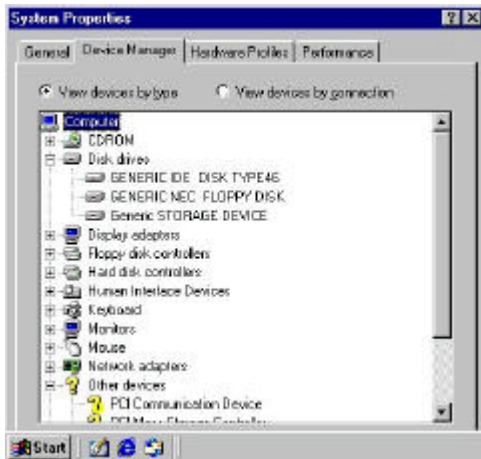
System Properties

General | Device Manager | Hardware Profiles | Performance

View devices by type
View devices by connection

Computer
CDROM
Disk drives
GENERIC IDE DISK TYPE46
GENERIC NEC FLOPPY DISK
Generic STORAGE DEVICE
Display adapters
Floppy disk controllers
Hard disk controllers
Human Interface Devices
Keyboard
Monitors
Mouse
Network adapters
Other devices
PCI Communication Device
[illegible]

Start